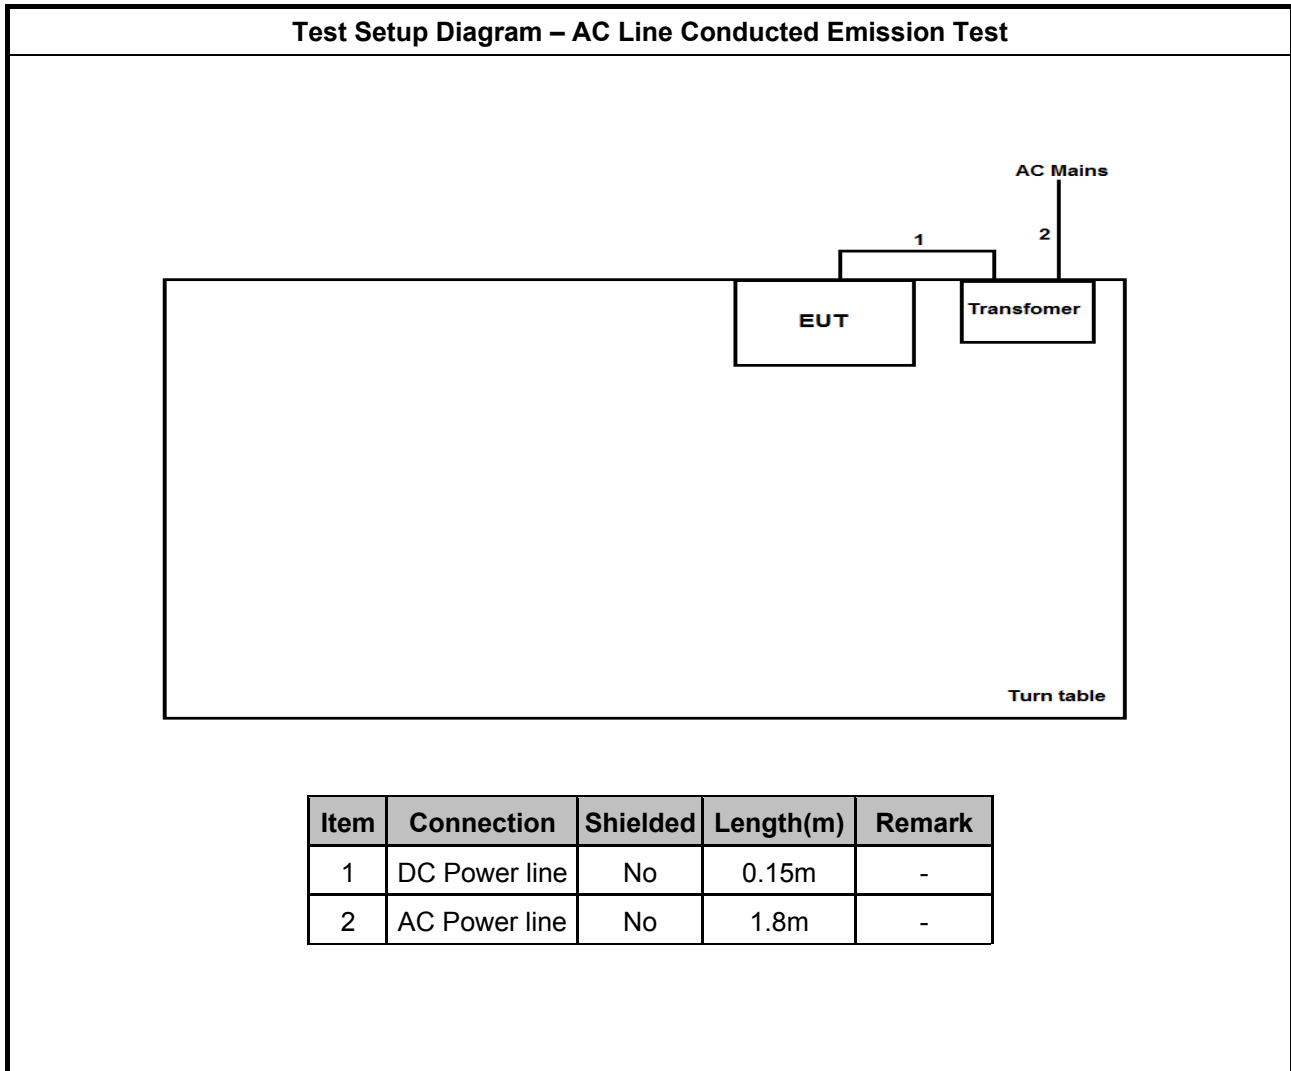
Test Setup Diagram – AC Line Conducted Emission Test

AC Mains

1

2

EUT

Transfomer

Turn table

| Item | Connection | Shielded | Length(m) | Remark |
|---|---|---|---|---|
| 1 | DC Power line | No | 0.15m | - |
| 2 | AC Power line | No | 1.8m | - |